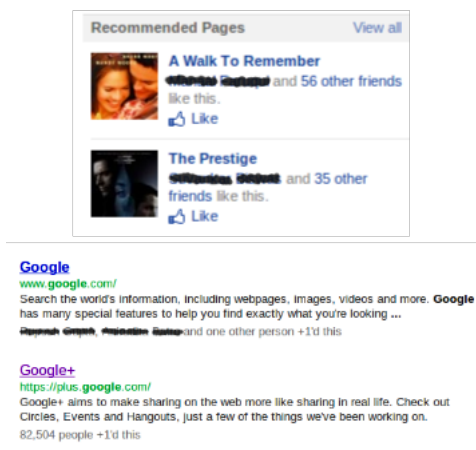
Recommended Pages View all

A Walk To Remember
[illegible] and 56 other friends like this.
Like

The Prestige
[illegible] and 35 other friends like this.
Like

Google
www.google.com/
Search the world's information, including webpages, images, videos and more. Google has many special features to help you find exactly what you're looking ...
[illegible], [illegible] and one other person +1'd this

Google+
https://plus.google.com/
Google+ aims to make sharing on the web more like sharing in real life. Check out Circles, Events and Hangouts, just a few of the things we've been working on.
82,504 people +1'd this